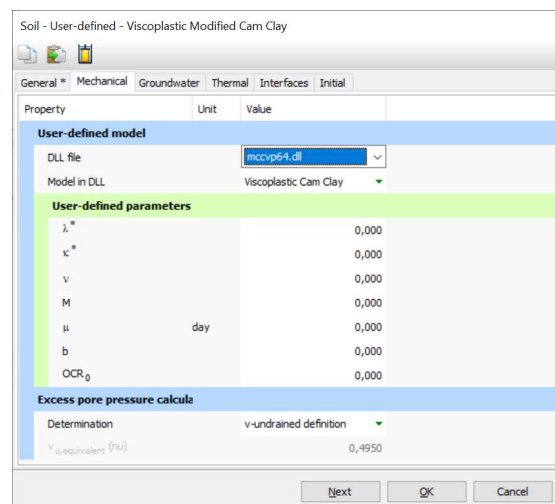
Soil - User-defined - Viscoplastic Modified Cam Clay

General * | Mechanical | Groundwater | Thermal | Interfaces | Initial

| Property | Unit | Value |
|---|---|---|
| **User-defined model** | | |
| DLL file | | mccvp64.dll |
| Model in DLL | | Viscoplastic Cam Clay |
| **User-defined parameters** | | |
| $\lambda^*$ | | 0,000 |
| $\kappa^*$ | | 0,000 |
| $\nu$ | | 0,000 |
| M | | 0,000 |
| $\mu$ | day | 0,000 |
| b | | 0,000 |
| $OCR_0$ | | 0,000 |
| **Excess pore pressure calcula** | | |
| Determination | | v-undrained definition |
| $\nu_{u,equivalent}$ (nu) | | 0,4950 |

Next | OK | Cancel